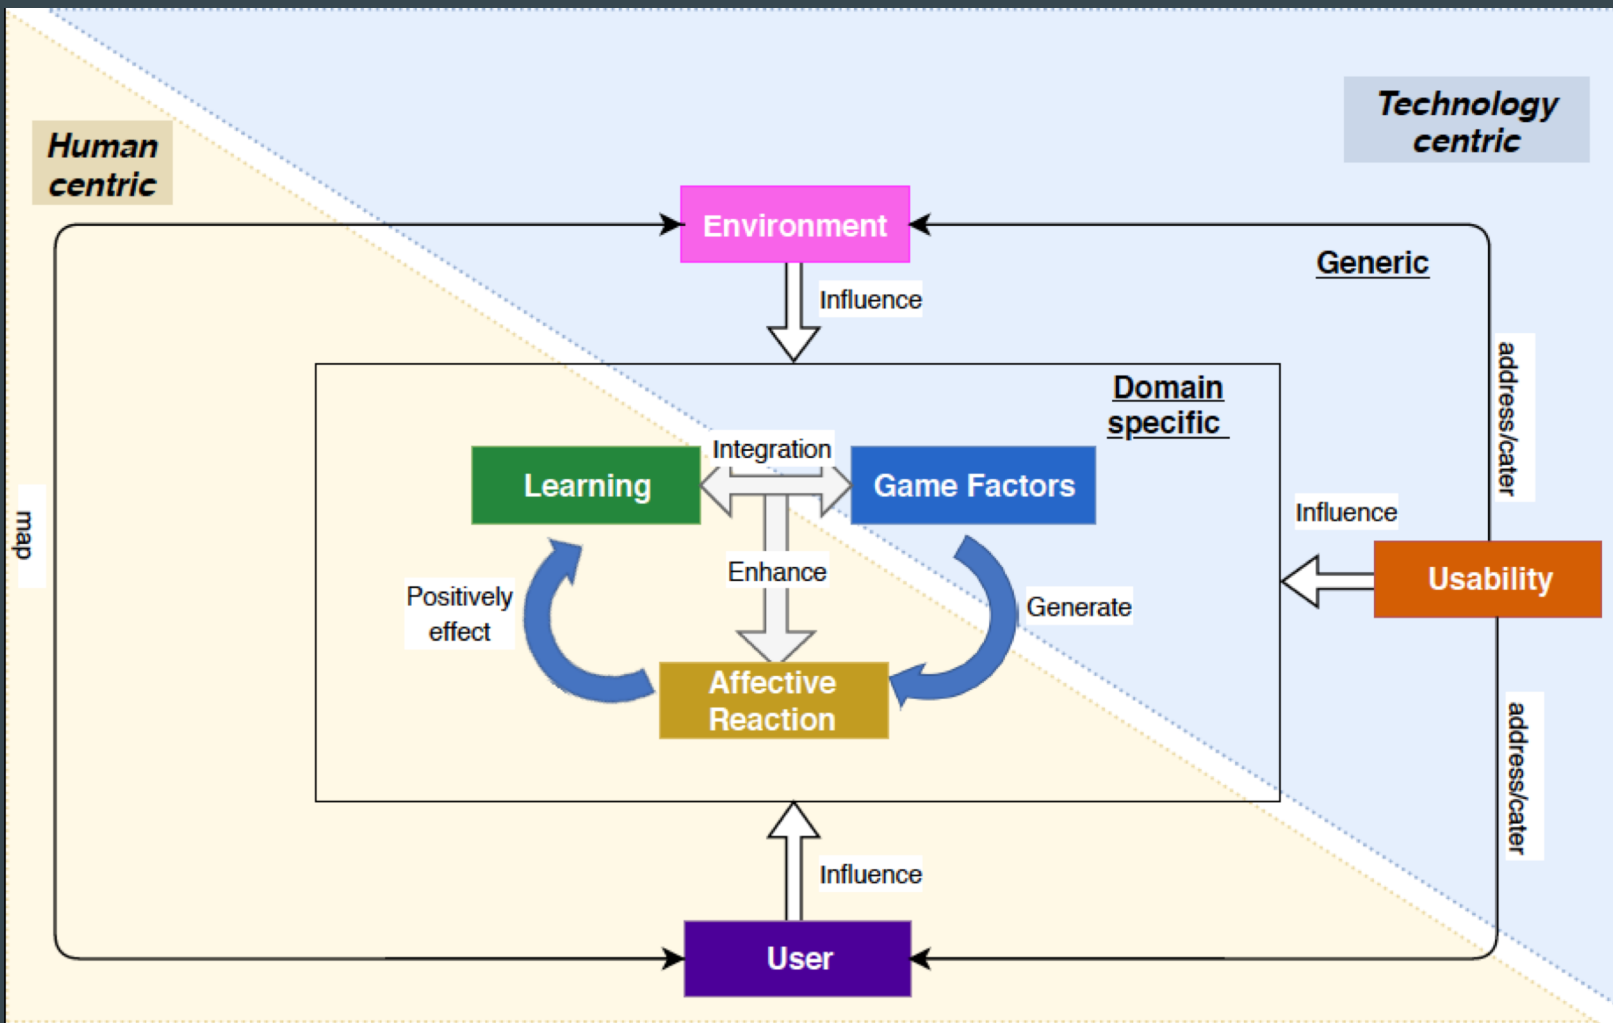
Human centric

Technology centric

Environment

Influence

Generic

Domain specific

Integration

Learning

Game Factors

address/cater

Influence

map

Enhance

Positively effect

Generate

Usability

Affective Reaction

address/cater

Influence

User